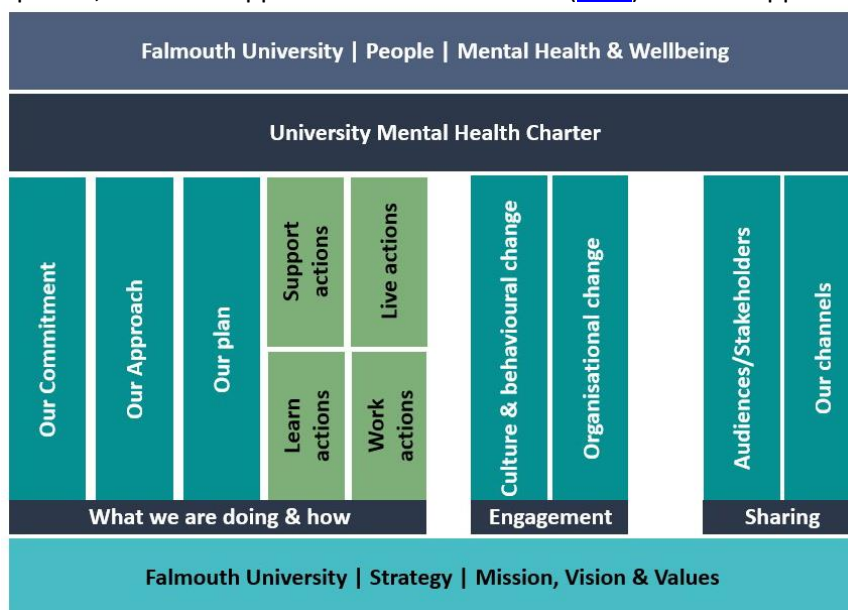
Falmouth University | People | Mental Health & Wellbeing

University Mental Health Charter

Our Commitment

Our Approach

Our plan

Support actions

Live actions

Learn actions

Work actions

Culture & behavioural change

Organisational change

Audiences/Stakeholders

Our channels

What we are doing & how

Engagement

Sharing

Falmouth University | Strategy | Mission, Vision & Values